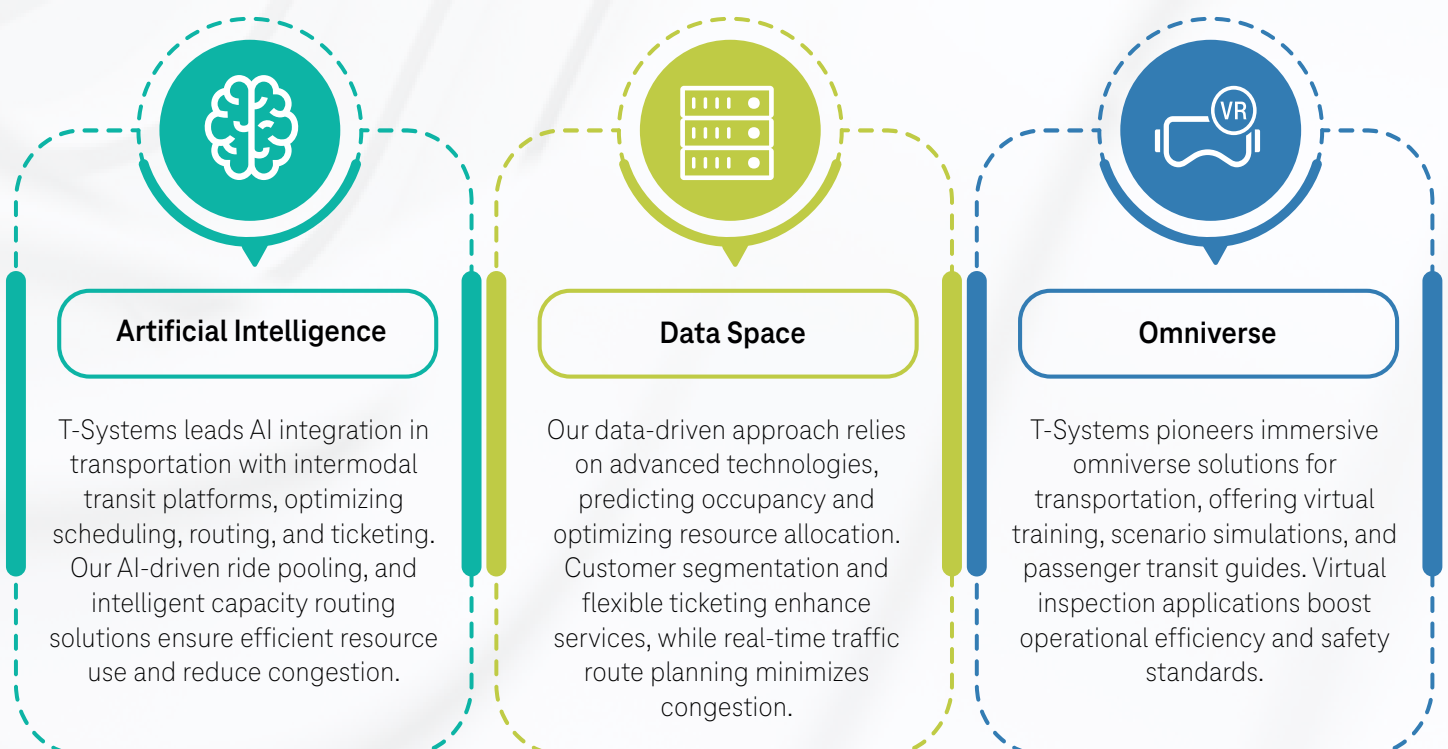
VR

Artificial Intelligence

T-Systems leads AI integration in transportation with intermodal transit platforms, optimizing scheduling, routing, and ticketing. Our AI-driven ride pooling, and intelligent capacity routing solutions ensure efficient resource use and reduce congestion.

Data Space

Our data-driven approach relies on advanced technologies, predicting occupancy and optimizing resource allocation. Customer segmentation and flexible ticketing enhance services, while real-time traffic route planning minimizes congestion.

Omniverse

T-Systems pioneers immersive omniverse solutions for transportation, offering virtual training, scenario simulations, and passenger transit guides. Virtual inspection applications boost operational efficiency and safety standards.